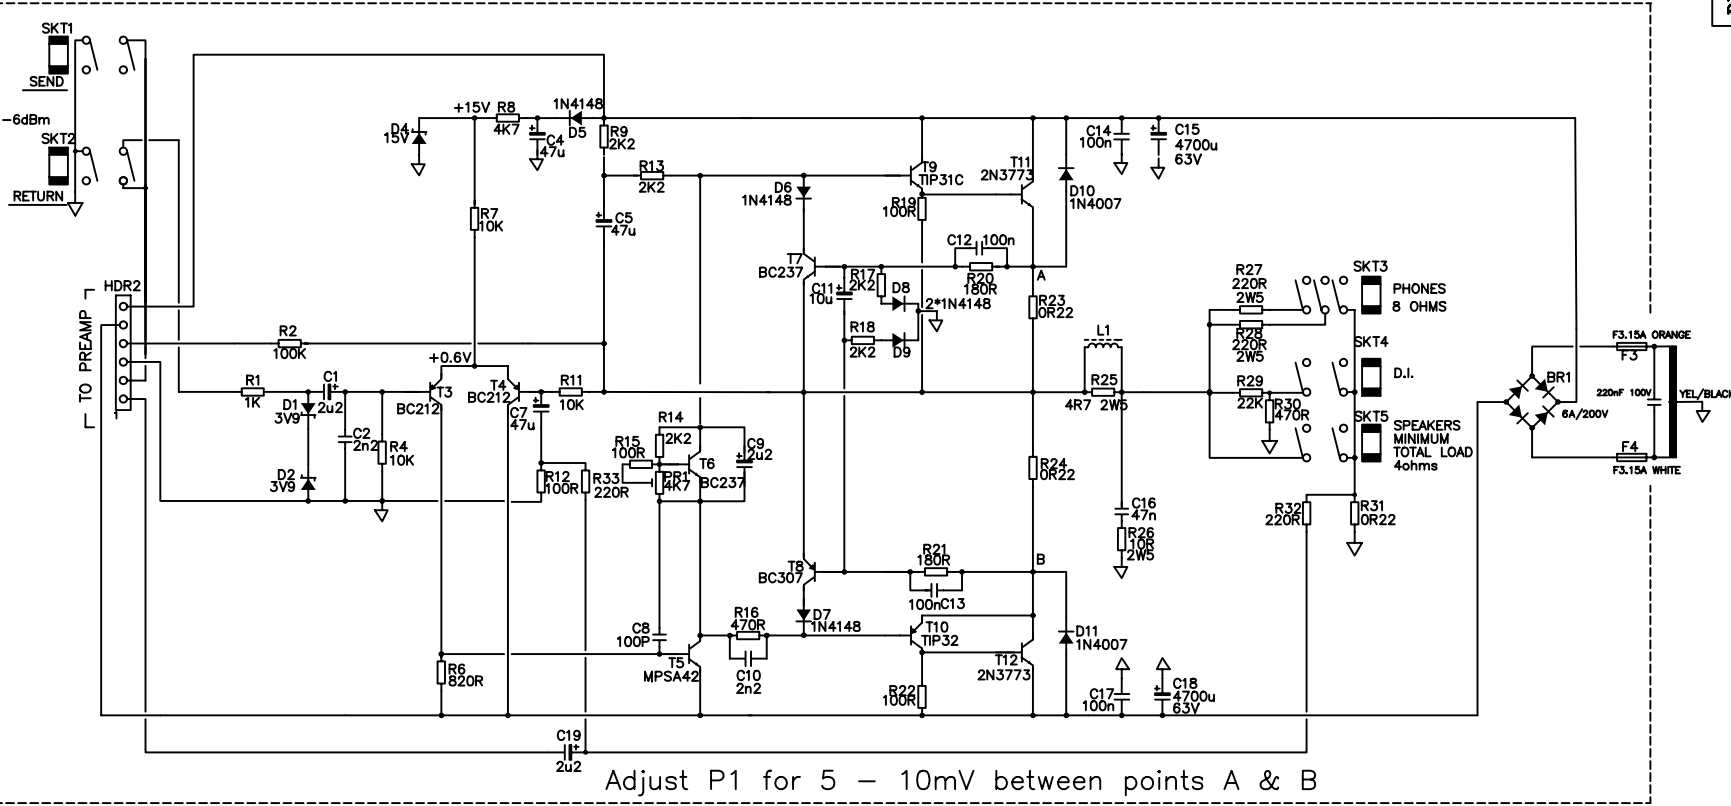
SKT1
SEND
-6dBm
SKT2
RETURN
HDR2
TO PREAMP
+15V R8 4K7
1N4148 D5
D4 15V
C4 47u
R9 2K2
R13 2K2
C5 47u
R7 10K
R2 100K
+0.6V
R1 1K
D1 3V9
C1 2u2
C2 2n2
R4 10K
D2 3V9
T3 BC212
T4 BC212
R11 10K
C7 47u
R12 100R
R33 220R
R15 100R
R14 2K2
PR1 4K7
T6 BC237
C9 2u2
C8 100P
R6 820R
T5 MPSA42
R16 470R
C10 2n2
C19 2u2
D6 1N4148
T7 BC237
C11 10u
R17 2K2
D8
2*1N4148
R18 2K2
D9
T8 BC307
D7 1N4148
T9 TIP31C
R19 100R
T11 2N3773
C12 100n
R20 180R
A
D10 1N4007
C14 100n
C15 4700u 63V
R23 0R22
L1
R25 4R7 2W5
R24 0R22
C16 47n
R26 10R 2W5
R21 180R
100nC13
B
T10 TIP32
R22 100R
T12 2N3773
D11 1N4007
C17 100n
C18 4700u 63V
R27 220R 2W5
R28 220R 2W5
R29 22K
R30 470R
SKT3 PHONES 8 OHMS
SKT4 D.I.
SKT5 SPEAKERS MINIMUM TOTAL LOAD 4ohms
R32 220R
R31 0R22
F3.15A ORANGE
F3
BR1
220nF 100V
6A/200V
F4
F3.15A WHITE
YEL/BLACK
Adjust P1 for 5 — 10mV between points A & B